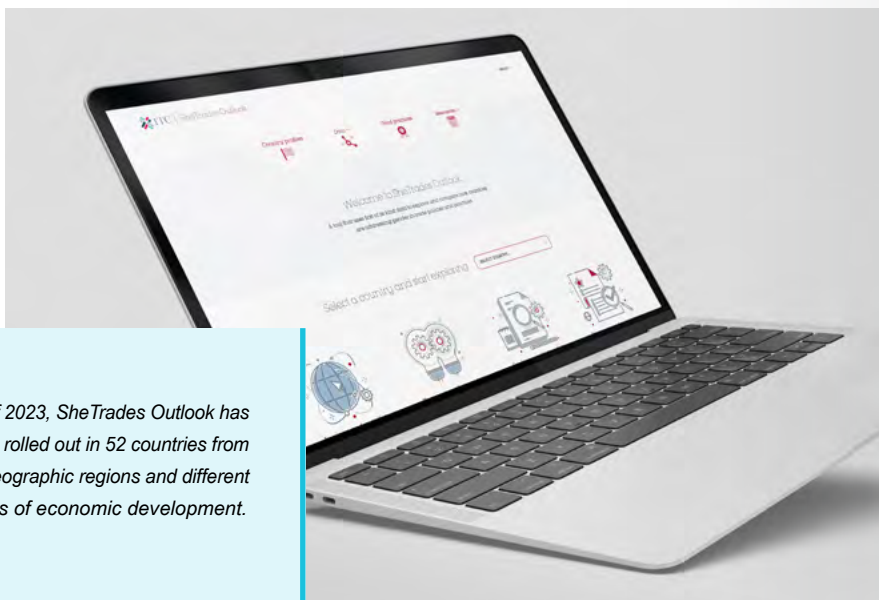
ITC | SheTrades Outlook

Country profiles

Welcome to SheTrades Outlook

Select a country and start exploring

Select country...

f 2023, SheTrades Outlook has rolled out in 52 countries from ographic regions and different s of economic development.